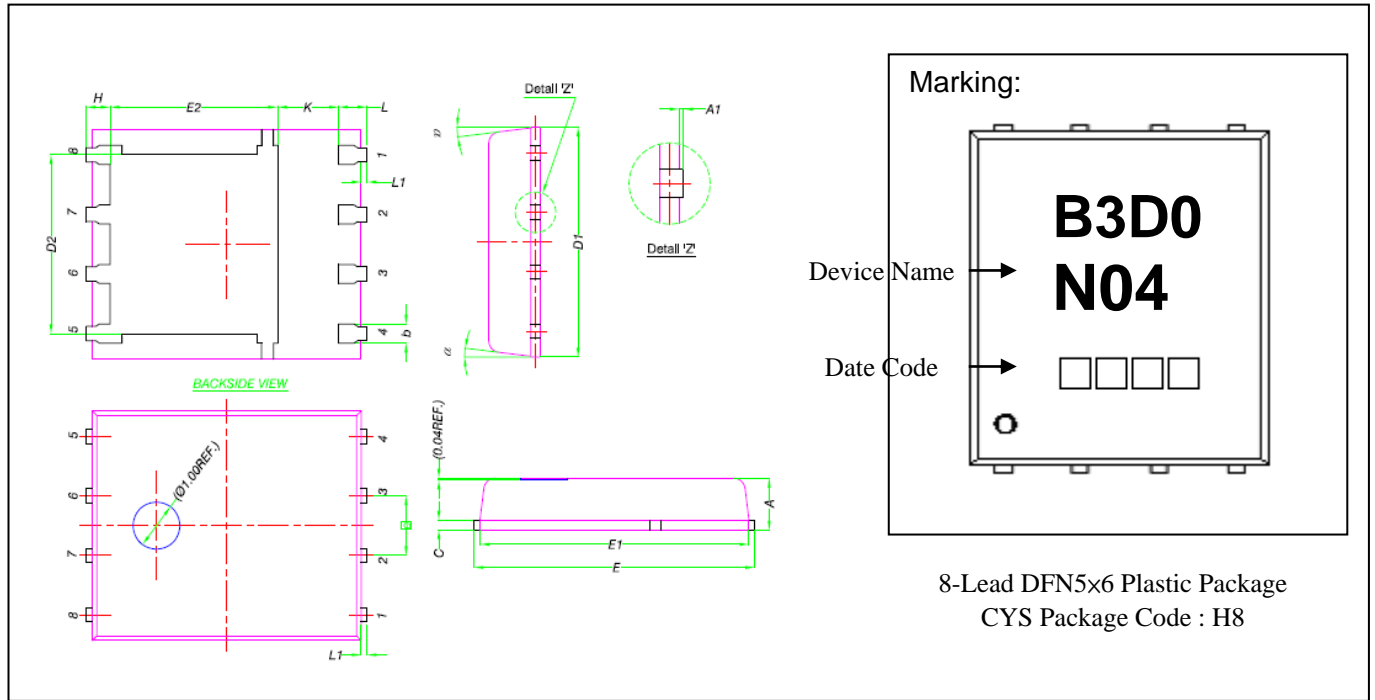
H E2 K L

8 7 6 5

1 2 3 4

L1

D2

b

BACKSIDE VIEW

Detail 'Z'

α

D1

α

A1

Detail 'Z'

5 6 7 8

4 3 2 1

(Ø1.00REF.)

L1

(0.04REF.)

A

C

E1

E

Marking:

B3D0
N04

Device Name

Date Code

8-Lead DFN5×6 Plastic Package
CYS Package Code : H8